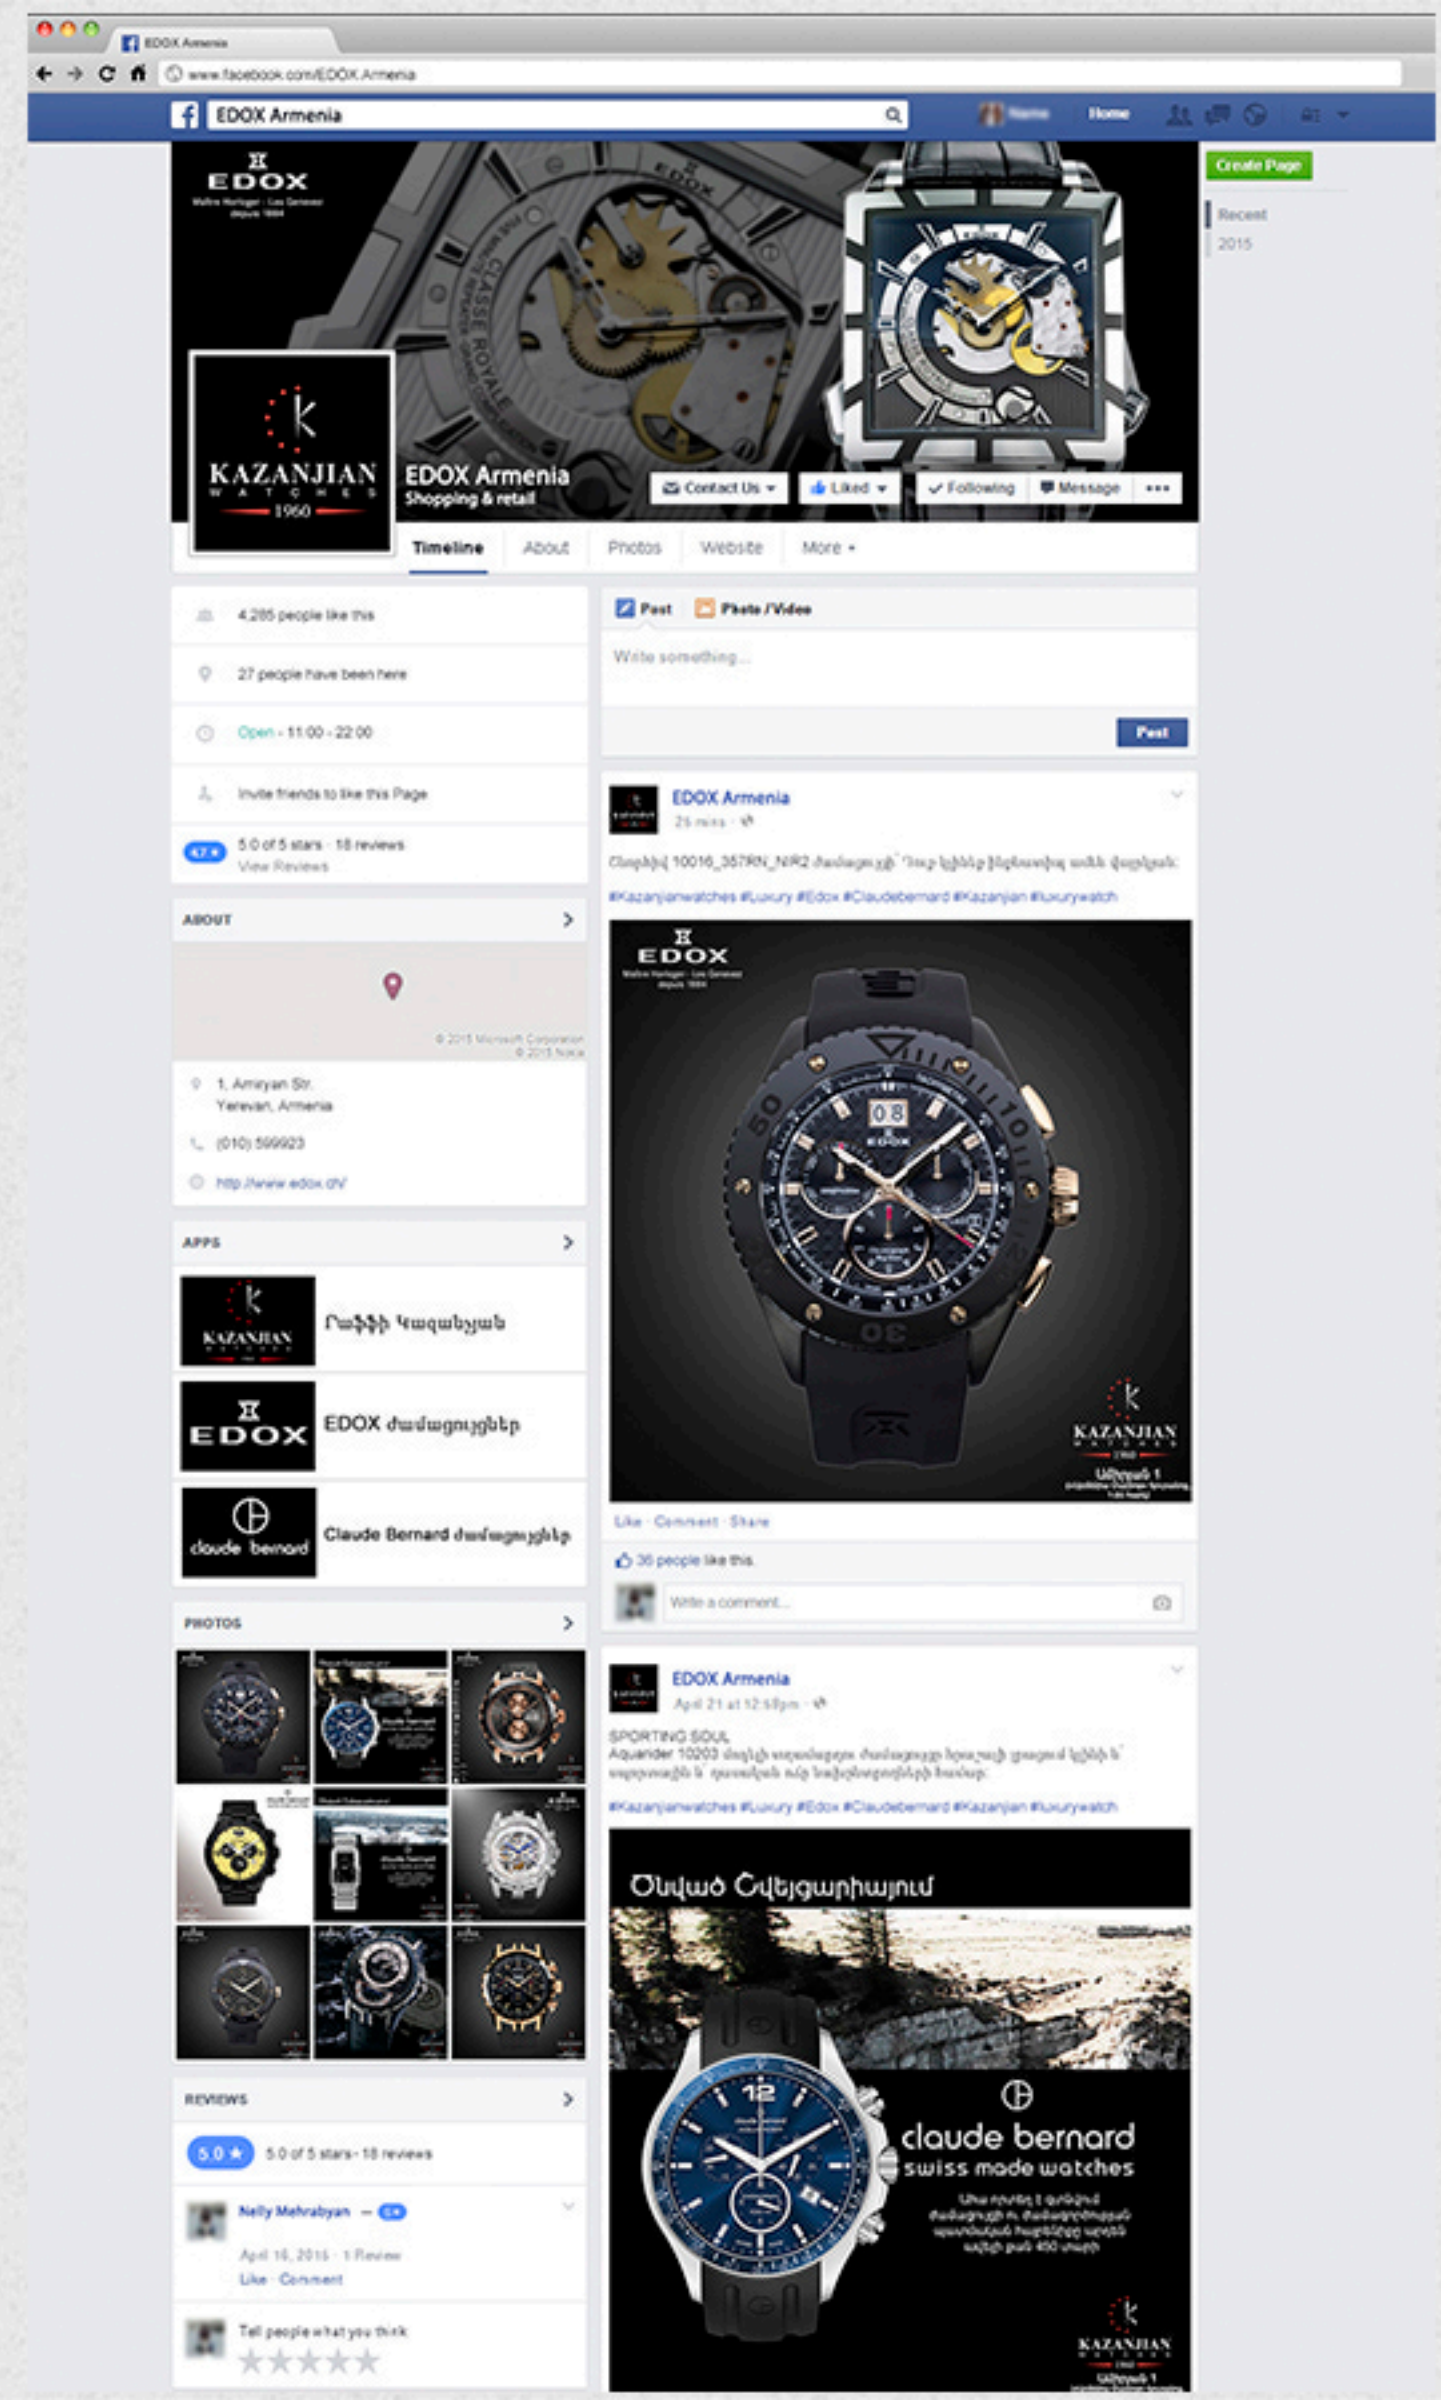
EDOX Armenia

www.facebook.com/EDOX.Armenia

EDOX Armenia

Home

Create Page

Recent
2015

EDOX

KAZANJIAN WATCHES 1960

EDOX Armenia
Shopping & retail

Contact Us ▾ | Liked ▾ | ✓ Following | Message | •••

Timeline | About | Photos | Website | More ▾

4,285 people like this

27 people have been here

Open · 11:00 - 22:00

Invite friends to like this Page

5.0 of 5 stars · 18 reviews
View Reviews

ABOUT

© 2015 Microsoft Corporation © 2015 Nokia

1, Amiryan Str.
Yerevan, Armenia

(010) 599923

http://www.edox.ch/

APPS

Ռաֆֆի Կազանջյան

EDOX ժամացույցներ

Claude Bernard ժամացույցներ

PHOTOS

REVIEWS

5.0 ★ 5.0 of 5 stars · 18 reviews

Nelly Mehrabyan — 5★

April 16, 2015 · 1 Review
Like · Comment

Tell people what you think

Post | Photo / Video

Write something...

Post

EDOX Armenia
26 mins ·

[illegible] 10016_357RN_NIR2 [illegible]

#Kazanjianwatches #Luxury #Edox #Claudebernard #Kazanjian #luxurywatch

EDOX

08

KAZANJIAN WATCHES

Like · Comment · Share

36 people like this.

Write a comment...

EDOX Armenia
April 21 at 12:58pm ·

SPORTING SOUL
Aquarider 10203 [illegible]

#Kazanjianwatches #Luxury #Edox #Claudebernard #Kazanjian #luxurywatch

Ծնված Շվեյցարիայում

claude bernard
swiss made watches

KAZANJIAN WATCHES